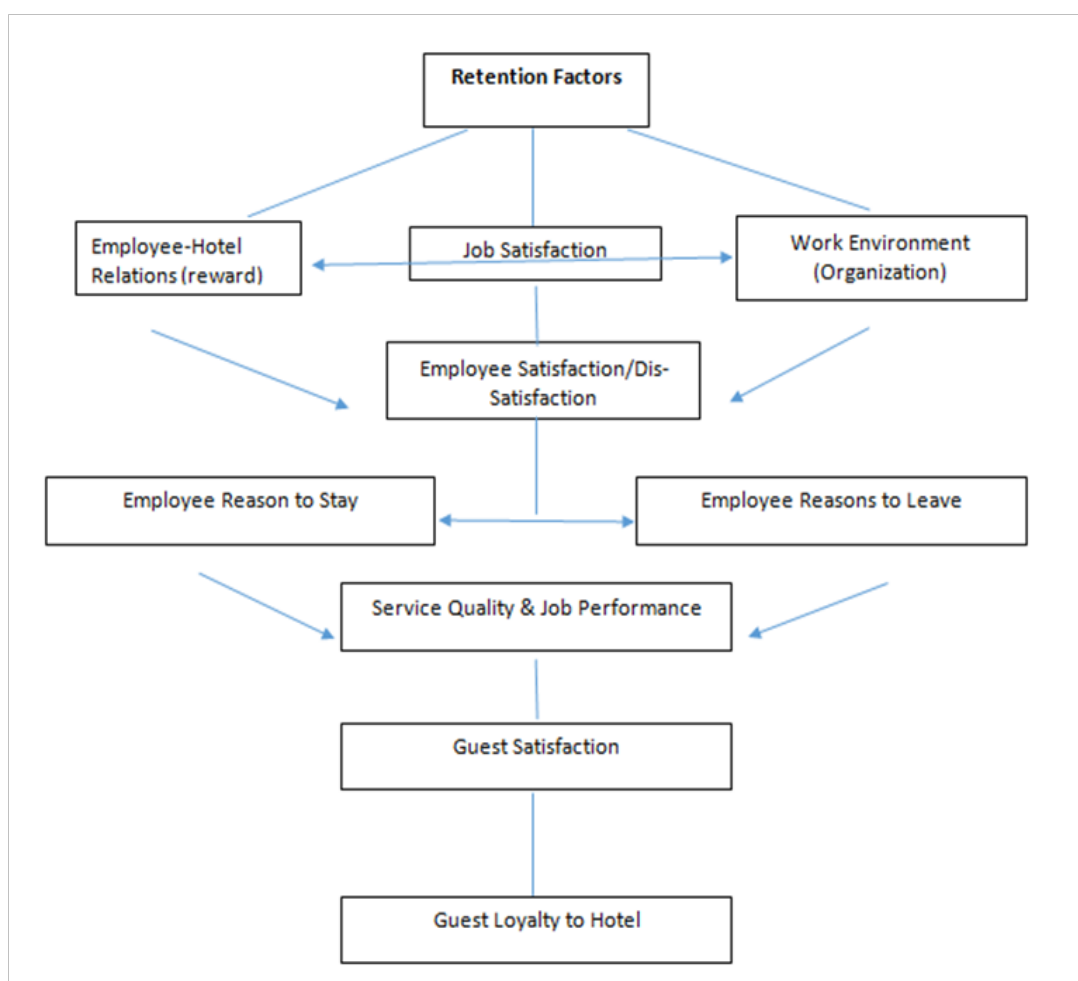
Retention Factors

Employee-Hotel Relations (reward)

Job Satisfaction

Work Environment (Organization)

Employee Satisfaction/Dis-Satisfaction

Employee Reason to Stay

Employee Reasons to Leave

Service Quality & Job Performance

Guest Satisfaction

Guest Loyalty to Hotel